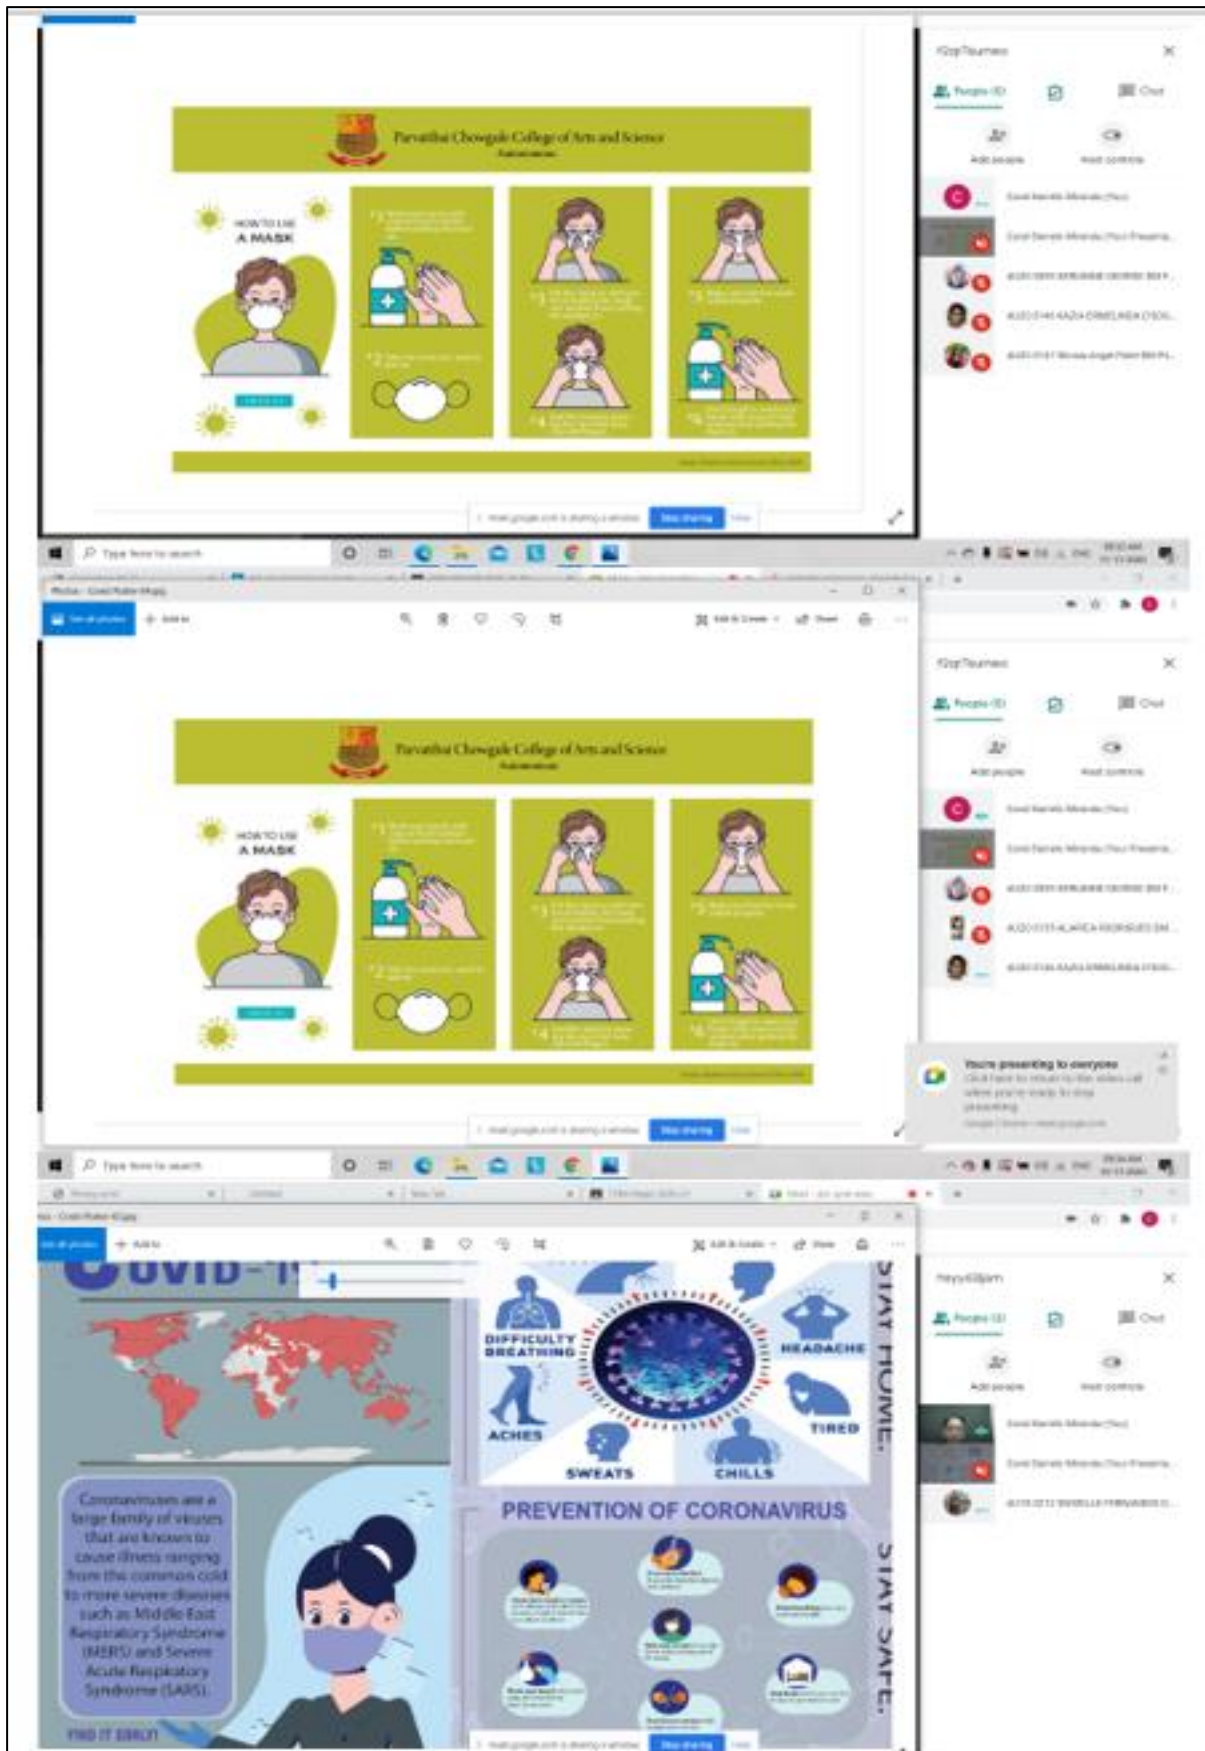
Parvatibai Chowgule College of Arts and Science

HOW TO USE A MASK

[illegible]

People

Chat

Add people

Host controls

Type here to search

Parvatibai Chowgule College of Arts and Science

HOW TO USE A MASK

People

Chat

Add people

Host controls

You're presenting to everyone

Stop sharing

Type here to search

People

Chat

Add people

Host controls

COVID-19

DIFFICULTY BREATHING

HEADACHE

ACHES

TIRED

SWEATS

CHILLS

STAY HOME.

PREVENTION OF CORONAVIRUS

STAY SAFE.

Coronaviruses are a large family of viruses that are known to cause illness ranging from the common cold to more severe diseases such as Middle East Respiratory Syndrome (MERS) and Severe Acute Respiratory Syndrome (SARS).

FIND IT EARLY!

Stop sharing